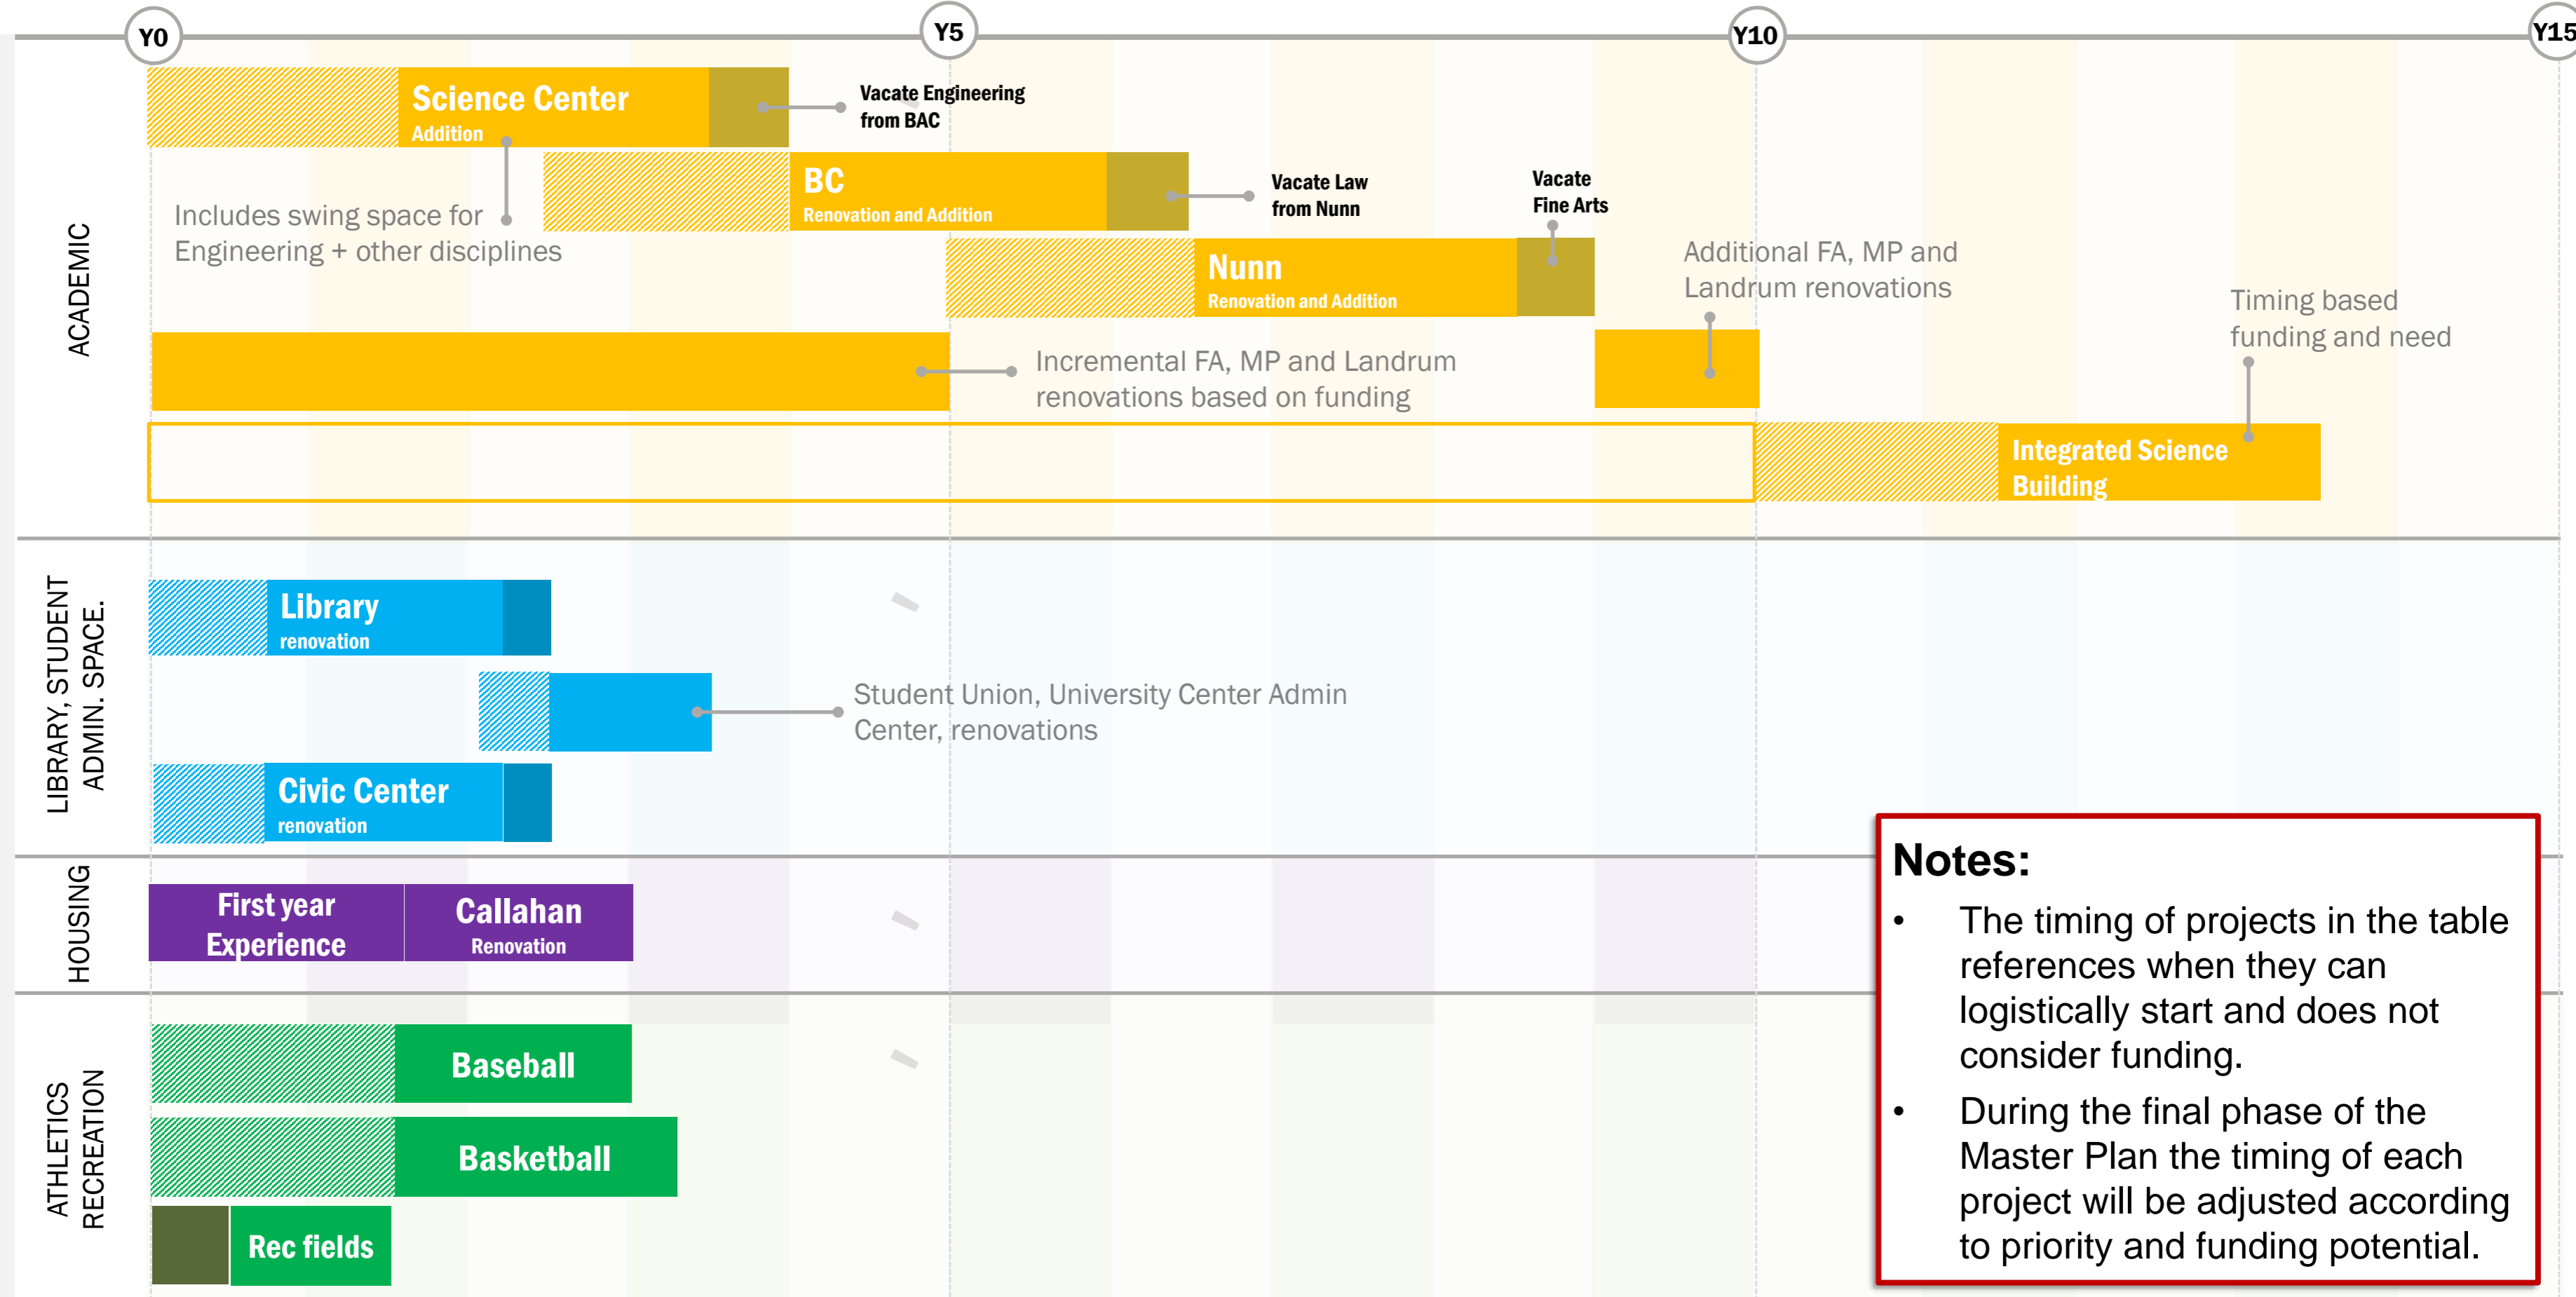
Y0
Y5
Y10
Y15

ACADEMIC

Science Center
Addition

Vacate Engineering from BAC

BC
Renovation and Addition

Vacate Law from Nunn

Vacate Fine Arts

Includes swing space for Engineering + other disciplines

Nunn
Renovation and Addition

Additional FA, MP and Landrum renovations

Timing based funding and need

Incremental FA, MP and Landrum renovations based on funding

Integrated Science Building

LIBRARY, STUDENT ADMIN. SPACE.

Library
renovation

Student Union, University Center Admin Center, renovations

Civic Center
renovation

HOUSING

First year Experience

Callahan
Renovation

ATHLETICS RECREATION

Baseball

Basketball

Rec fields

Notes:
• The timing of projects in the table references when they can logistically start and does not consider funding.
• During the final phase of the Master Plan the timing of each project will be adjusted according to priority and funding potential.